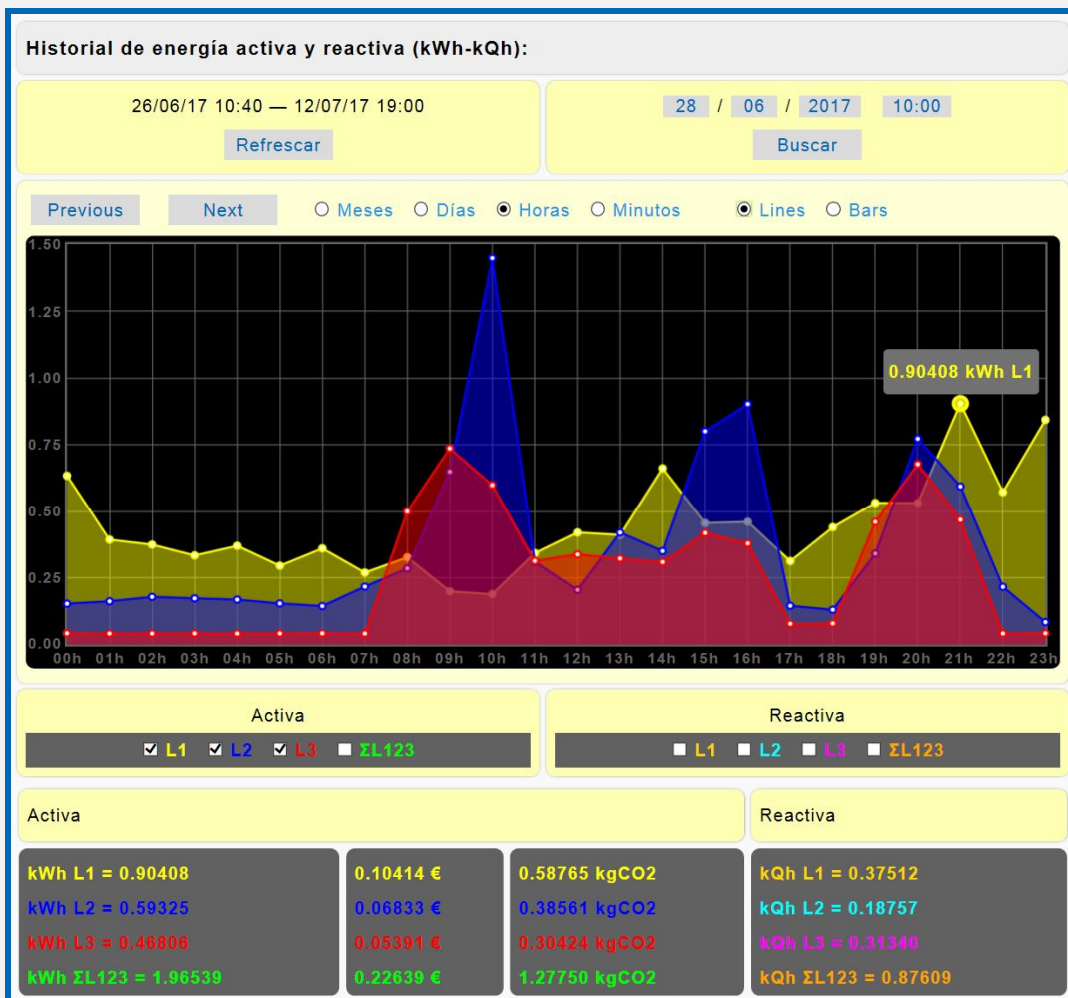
Historial de energía activa y reactiva (kWh-kQh):

26/06/17 10:40 — 12/07/17 19:00

Refrescar

28 / 06 / 2017 10:00

Buscar

Previous Next ○ Meses ○ Días ◉ Horas ○ Minutos ◉ Lines ○ Bars

1.50
1.25
1.00
0.75
0.50
0.25
0.00

00h 01h 02h 03h 04h 05h 06h 07h 08h 09h 10h 11h 12h 13h 14h 15h 16h 17h 18h 19h 20h 21h 22h 23h

0.90408 kWh L1

Activa

☑ L1 ☑ L2 ☑ L3 ☐ ΣL123

Reactiva

☐ L1 ☐ L2 ☐ L3 ☐ ΣL123

Activa

Reactiva

kWh L1 = 0.90408
kWh L2 = 0.59325
kWh L3 = 0.46806
kWh ΣL123 = 1.96539

0.10414 €
0.06833 €
0.05391 €
0.22639 €

0.58765 kgCO2
0.38561 kgCO2
0.30424 kgCO2
1.27750 kgCO2

kQh L1 = 0.37512
kQh L2 = 0.18757
kQh L3 = 0.31340
kQh ΣL123 = 0.87609